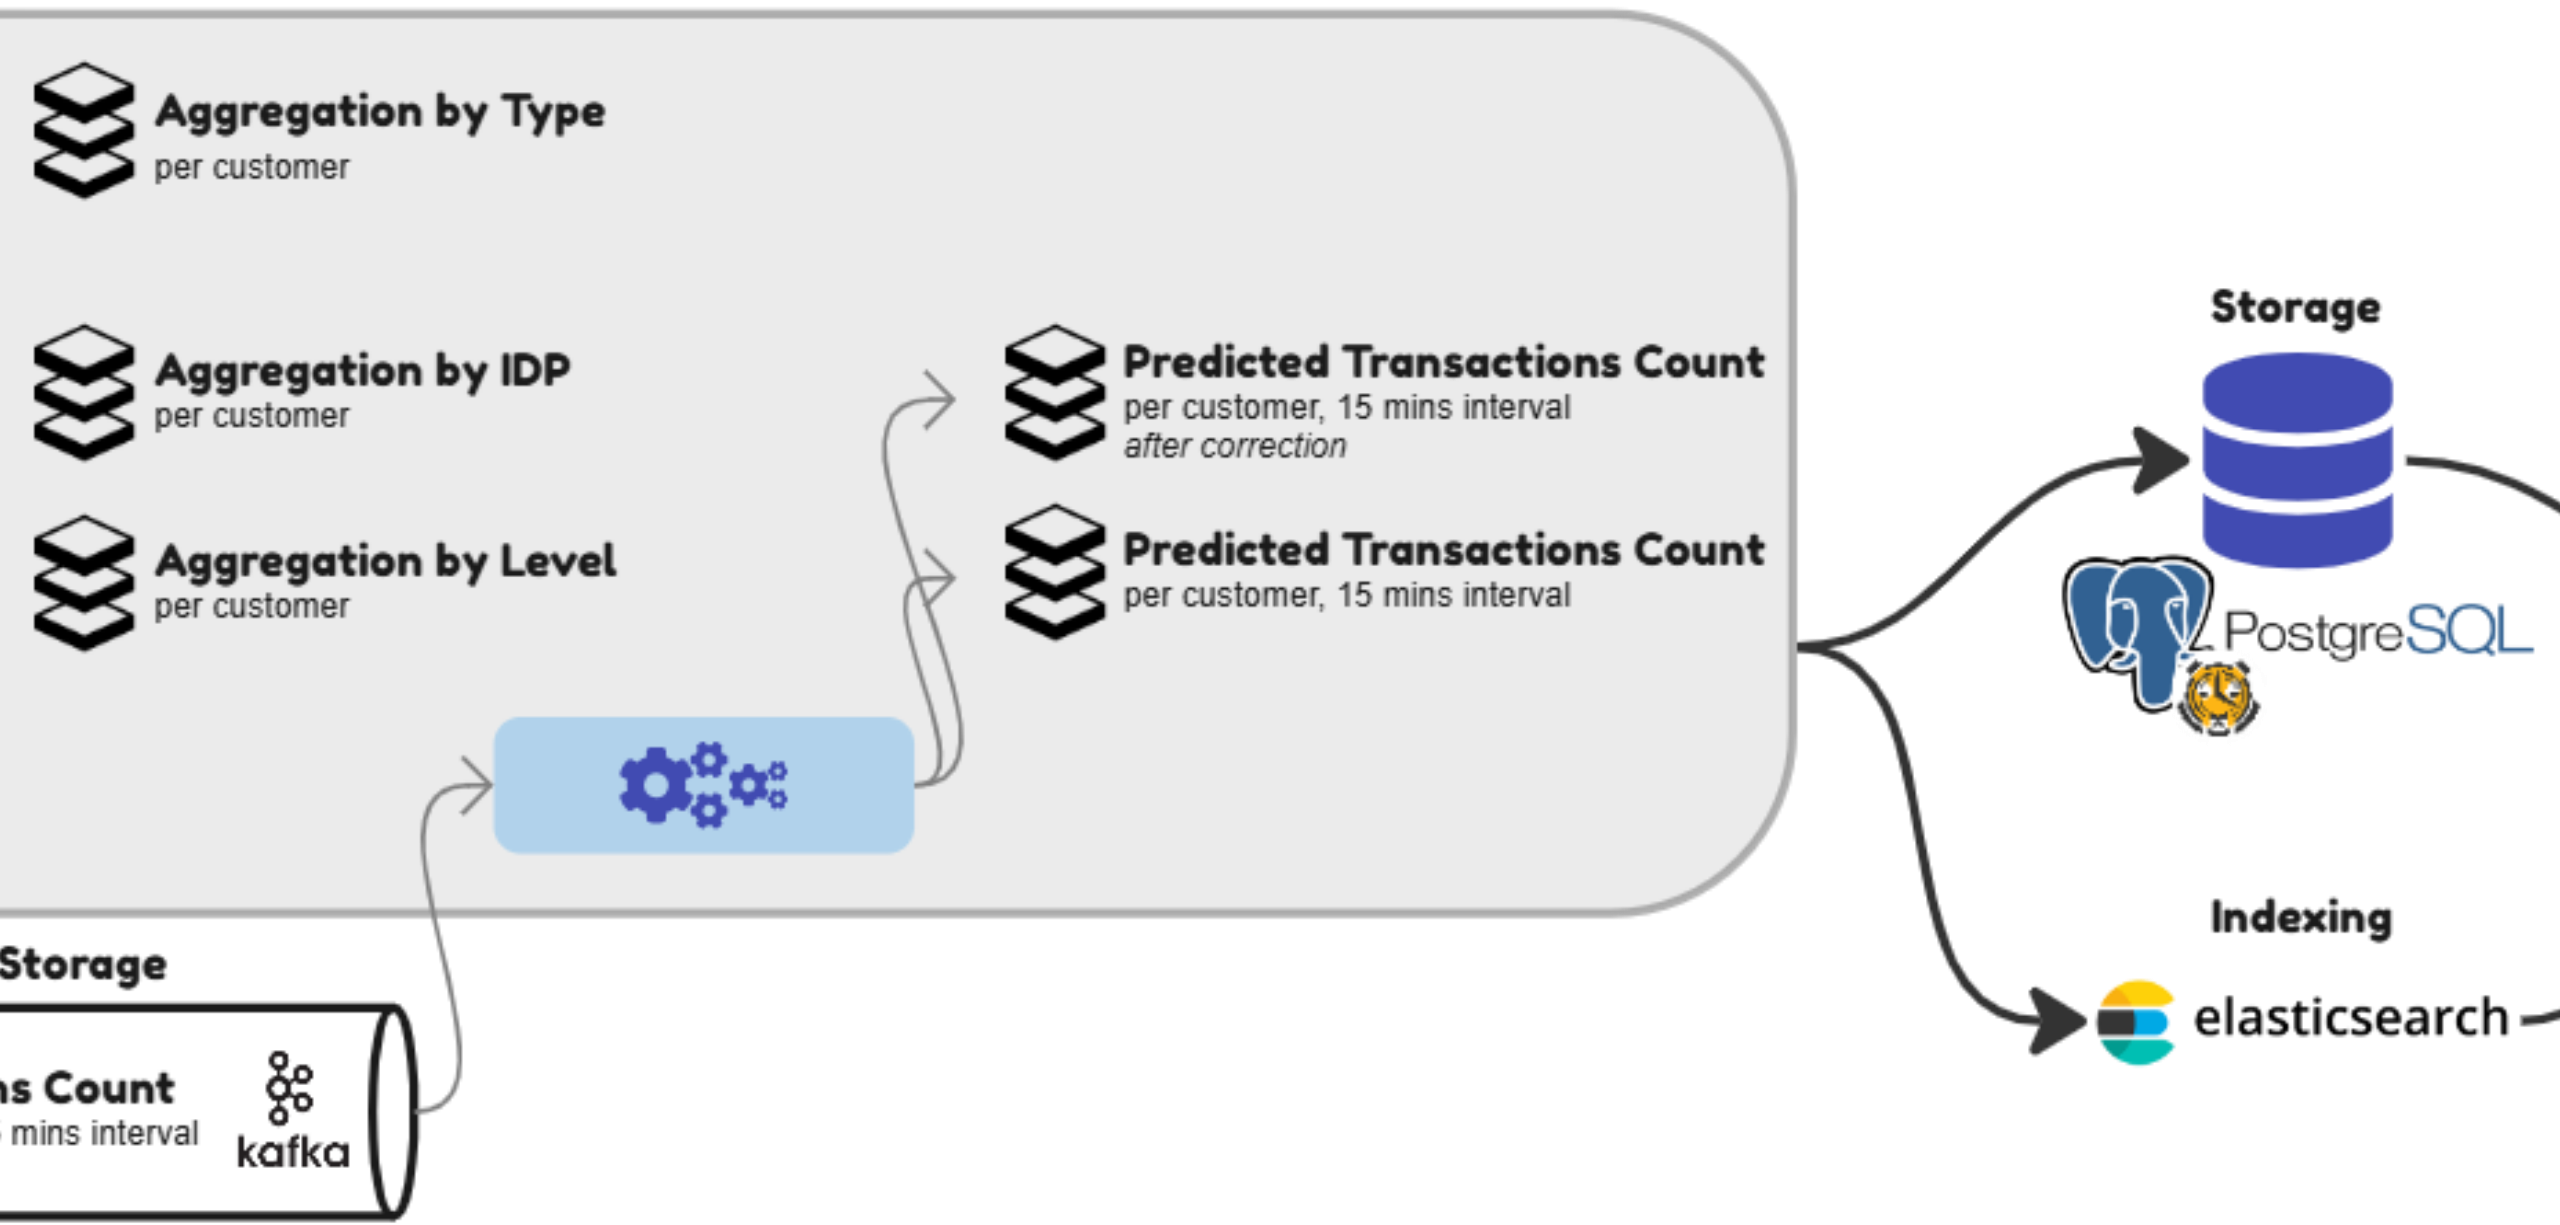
Aggregation by Type
per customer

Aggregation by IDP
per customer

Aggregation by Level
per customer

Predicted Transactions Count
per customer, 15 mins interval
after correction

Predicted Transactions Count
per customer, 15 mins interval

Storage

PostgreSQL

Indexing

elasticsearch

Storage

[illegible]s Count
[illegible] mins interval

kafka